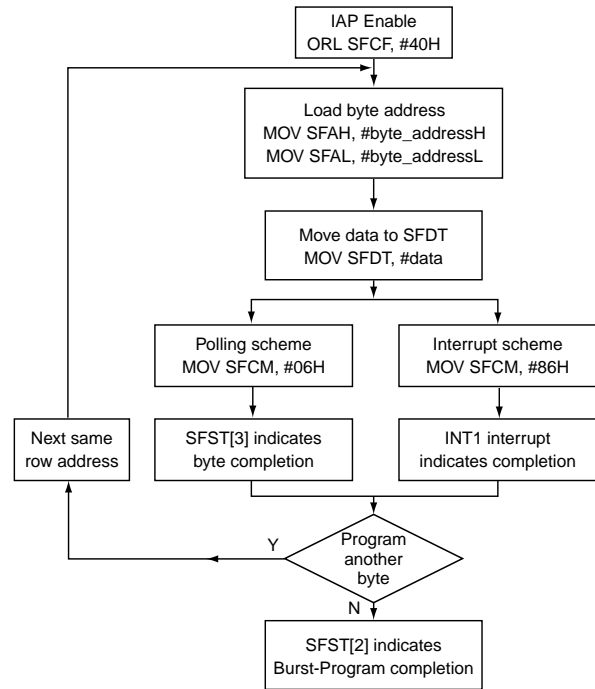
IAP Enable
ORL SFCF, #40H

Load byte address
MOV SFAH, #byte_addressH
MOV SFAL, #byte_addressL

Move data to SFDT
MOV SFDT, #data

Polling scheme
MOV SFCM, #06H

Interrupt scheme
MOV SFCM, #86H

Next same row address

SFST[3] indicates byte completion

INT1 interrupt indicates completion

Program another byte

Y

N

SFST[2] indicates Burst-Program completion